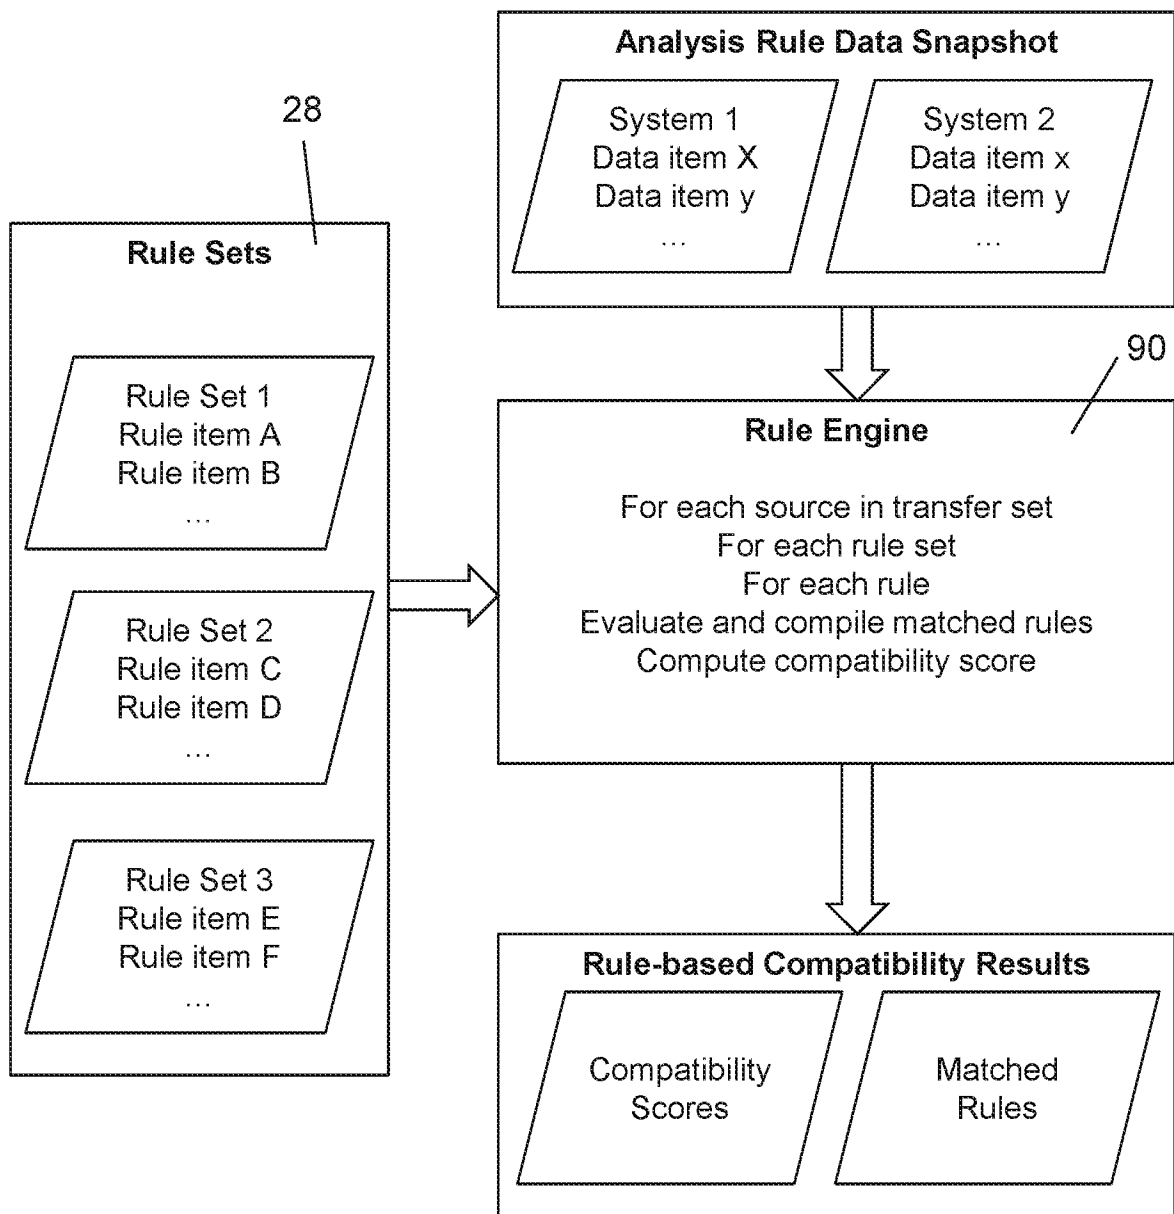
28

Rule Sets

Rule Set 1
Rule item A
Rule item B
…

Rule Set 2
Rule item C
Rule item D
…

Rule Set 3
Rule item E
Rule item F
…

Analysis Rule Data Snapshot

System 1
Data item X
Data item y
…

System 2
Data item x
Data item y
…

90

Rule Engine

For each source in transfer set
For each rule set
For each rule
Evaluate and compile matched rules
Compute compatibility score

Rule-based Compatibility Results

Compatibility Scores

Matched Rules